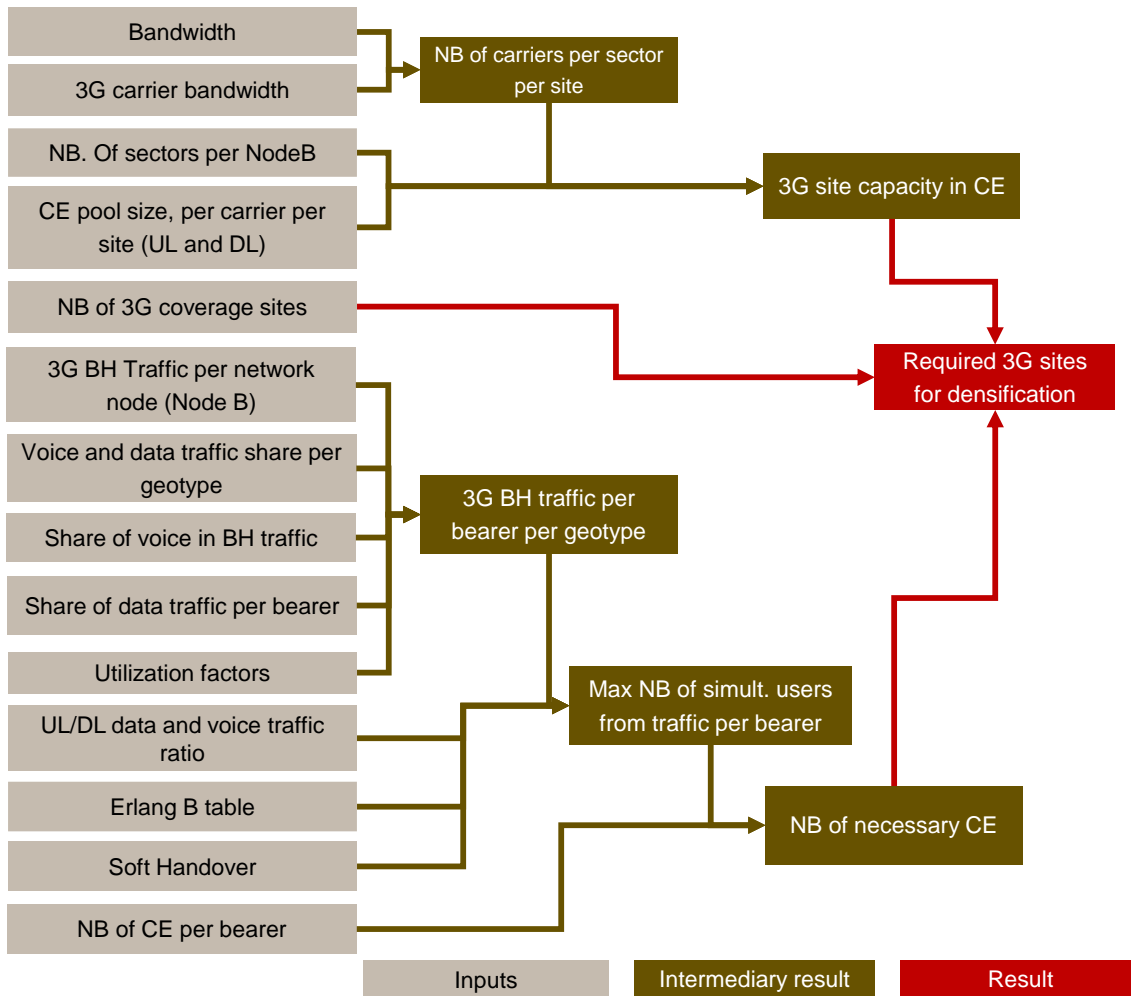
Bandwidth

3G carrier bandwidth

NB of carriers per sector per site

NB. Of sectors per NodeB

CE pool size, per carrier per site (UL and DL)

3G site capacity in CE

NB of 3G coverage sites

Required 3G sites for densification

3G BH Traffic per network node (Node B)

Voice and data traffic share per geotype

Share of voice in BH traffic

Share of data traffic per bearer

Utilization factors

3G BH traffic per bearer per geotype

UL/DL data and voice traffic ratio

Erlang B table

Soft Handover

Max NB of simult. users from traffic per bearer

NB of necessary CE

NB of CE per bearer

Inputs

Intermediary result

Result